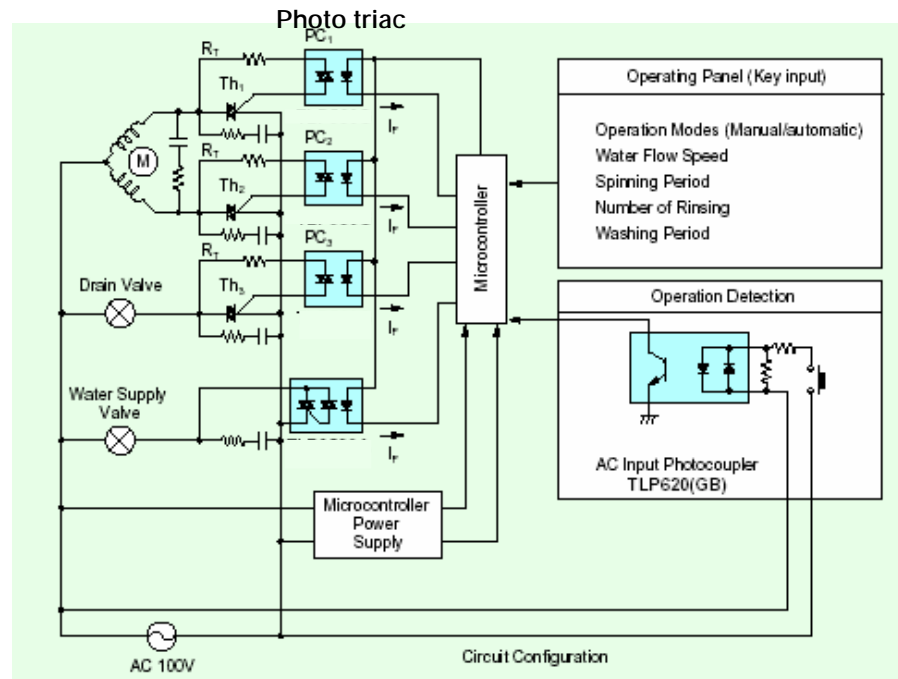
Photo triac

$R_T$

$PC_1$

$Th_1$

$I_F$

$PC_2$

$R_T$

M

$Th_2$

$I_F$

$PC_3$

$R_T$

Drain Valve

$Th_3$

$I_F$

Water Supply Valve

$I_F$

Microcontroller

Operating Panel (Key input)

Operation Modes (Manual/automatic)
Water Flow Speed
Spinning Period
Number of Rinsing
Washing Period

Operation Detection

AC Input Photocoupler
TLP620(GB)

Microcontroller Power Supply

AC 100V

Circuit Configuration